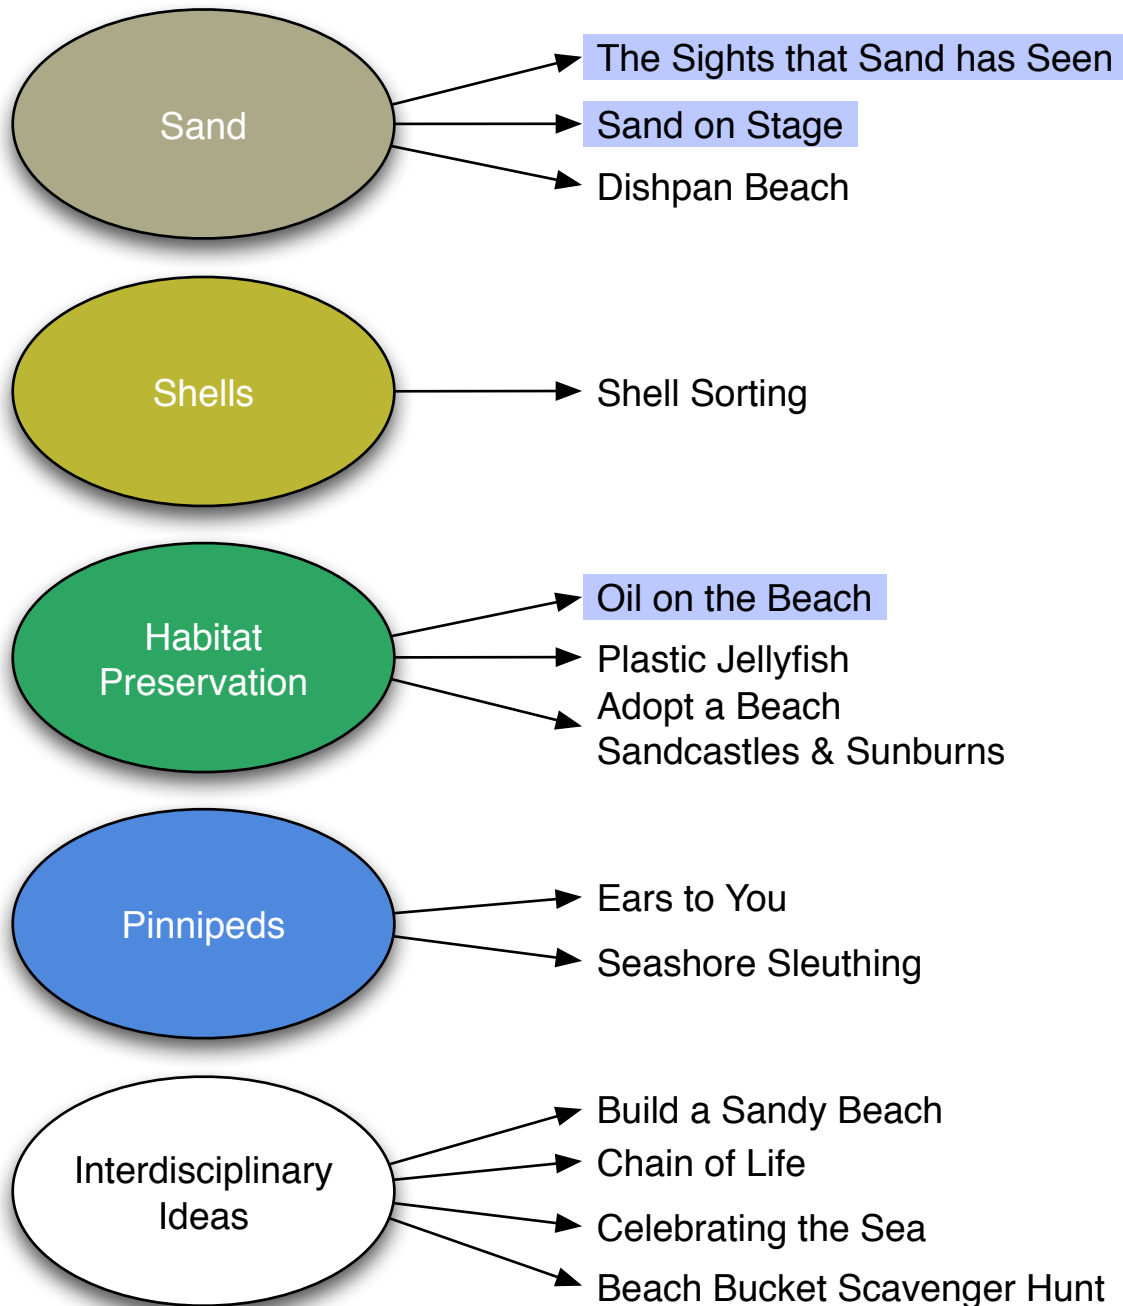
Sand

The Sights that Sand has Seen
Sand on Stage
Dishpan Beach

Shells

Shell Sorting

Habitat Preservation

Oil on the Beach
Plastic Jellyfish
Adopt a Beach
Sandcastles & Sunburns

Pinnipeds

Ears to You
Seashore Sleuthing

Interdisciplinary Ideas

Build a Sandy Beach
Chain of Life
Celebrating the Sea
Beach Bucket Scavenger Hunt